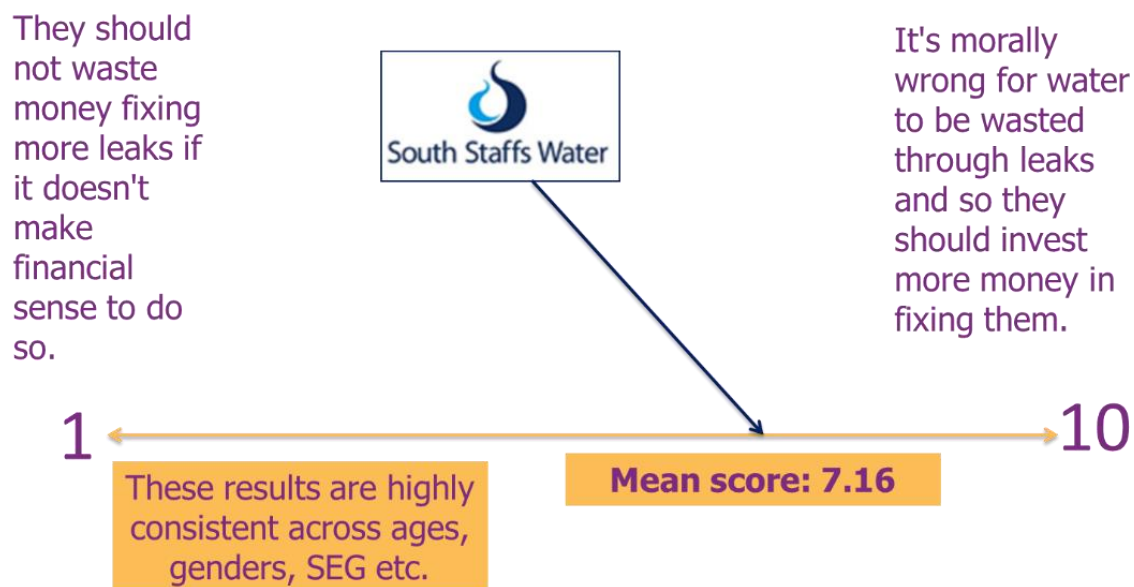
They should not waste money fixing more leaks if it doesn't make financial sense to do so.

South Staffs Water

It's morally wrong for water to be wasted through leaks and so they should invest more money in fixing them.

1

10

These results are highly consistent across ages, genders, SEG etc.

Mean score: 7.16